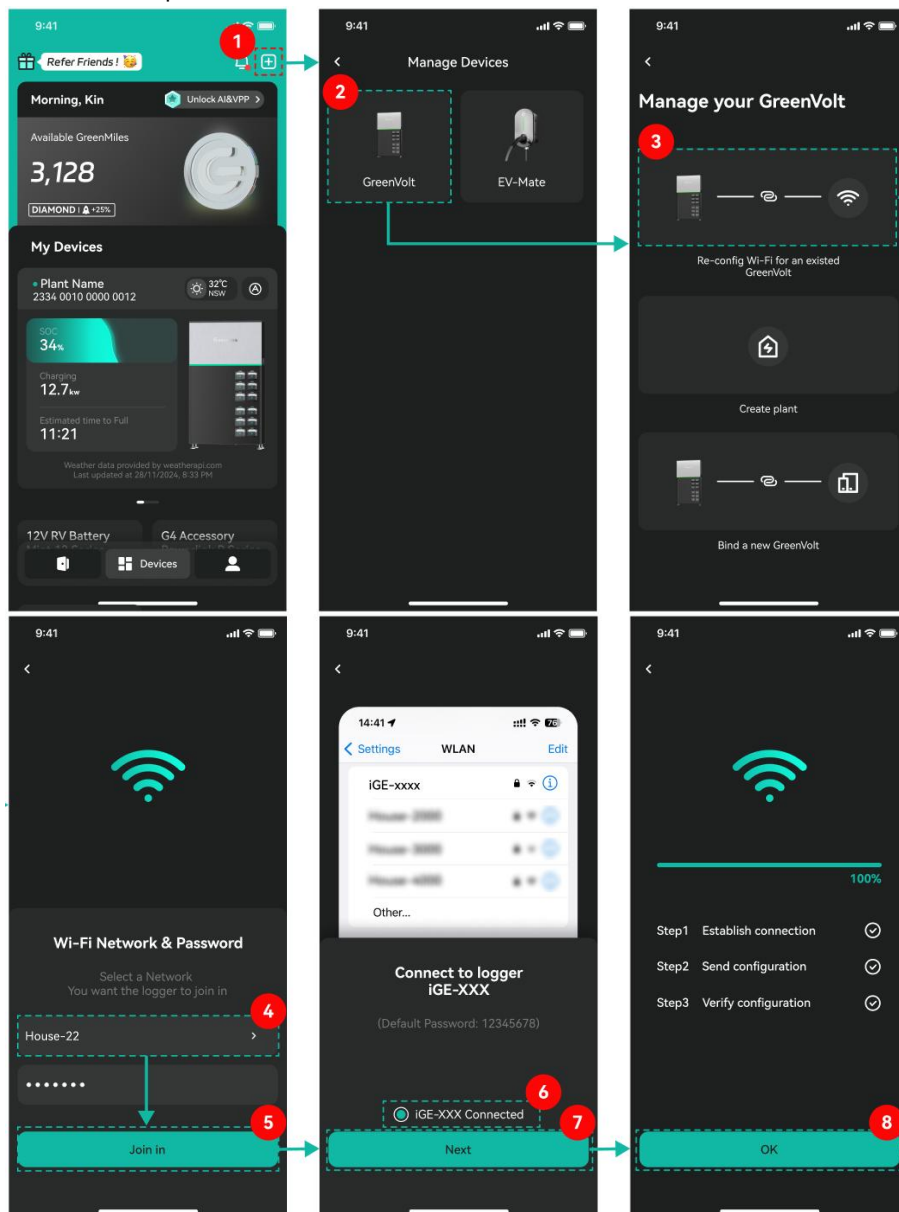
9:41

Refer Friends !

1

Morning, Kin

Unlock AI&VPP >

Available GreenMiles

3,128

DIAMOND | +25%

My Devices

Plant Name
2334 0010 0000 0012

32°C NSW

SOC
34%

Charging
12.7kw

Estimated time to Full
11:21

Weather data provided by weatherapi.com
Last updated at 28/11/2024, 8:33 PM

12V RV Battery

G4 Accessory

Devices

9:41

Manage Devices

2

GreenVolt

EV-Mate

9:41

Manage your GreenVolt

3

Re-config Wi-Fi for an existed GreenVolt

Create plant

Bind a new GreenVolt

9:41

Wi-Fi Network & Password

Select a Network
You want the logger to join in

4

House-22 >

•••••••

5

Join in

9:41

14:41

Settings

WLAN

Edit

iGE-xxxx

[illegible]

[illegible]

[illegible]

Other...

Connect to logger
iGE-XXX

(Default Password: 12345678)

6

iGE-XXX Connected

7

Next

9:41

100%

Step1 Establish connection

Step2 Send configuration

Step3 Verify configuration

8

OK